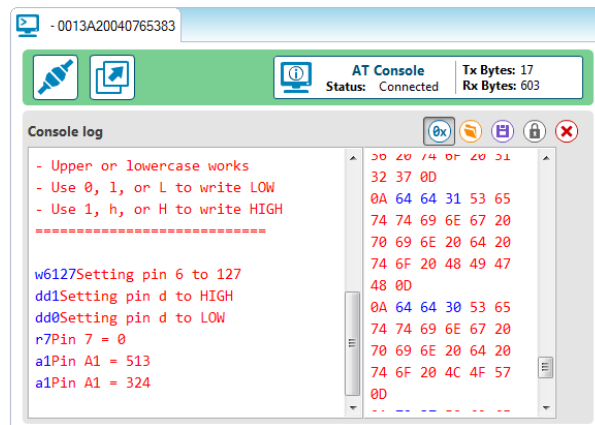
- 0013A20040765383

AT Console
Status: Connected
Tx Bytes: 17
Rx Bytes: 603

Console log

0x

- Upper or lowercase works
- Use 0, l, or L to write LOW
- Use 1, h, or H to write HIGH
============================

w6127Setting pin 6 to 127
dd1Setting pin d to HIGH
dd0Setting pin d to LOW
r7Pin 7 = 0
a1Pin A1 = 513
a1Pin A1 = 324

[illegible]
32 37 0D
0A 64 64 31 53 65
74 74 69 6E 67 20
70 69 6E 20 64 20
74 6F 20 48 49 47
48 0D
0A 64 64 30 53 65
74 74 69 6E 67 20
70 69 6E 20 64 20
74 6F 20 4C 4F 57
0D
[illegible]